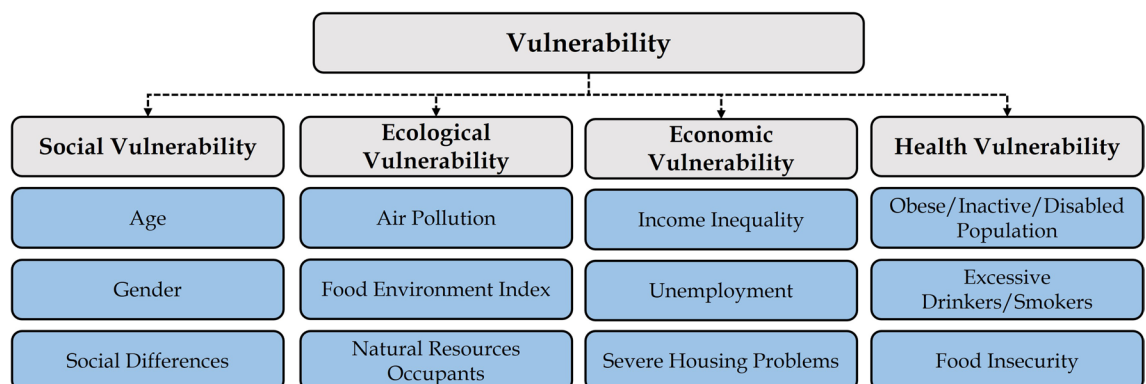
Vulnerability

Social Vulnerability

Age

Gender

Social Differences

Ecological Vulnerability

Air Pollution

Food Environment Index

Natural Resources Occupants

Economic Vulnerability

Income Inequality

Unemployment

Severe Housing Problems

Health Vulnerability

Obese/Inactive/Disabled Population

Excessive Drinkers/Smokers

Food Insecurity